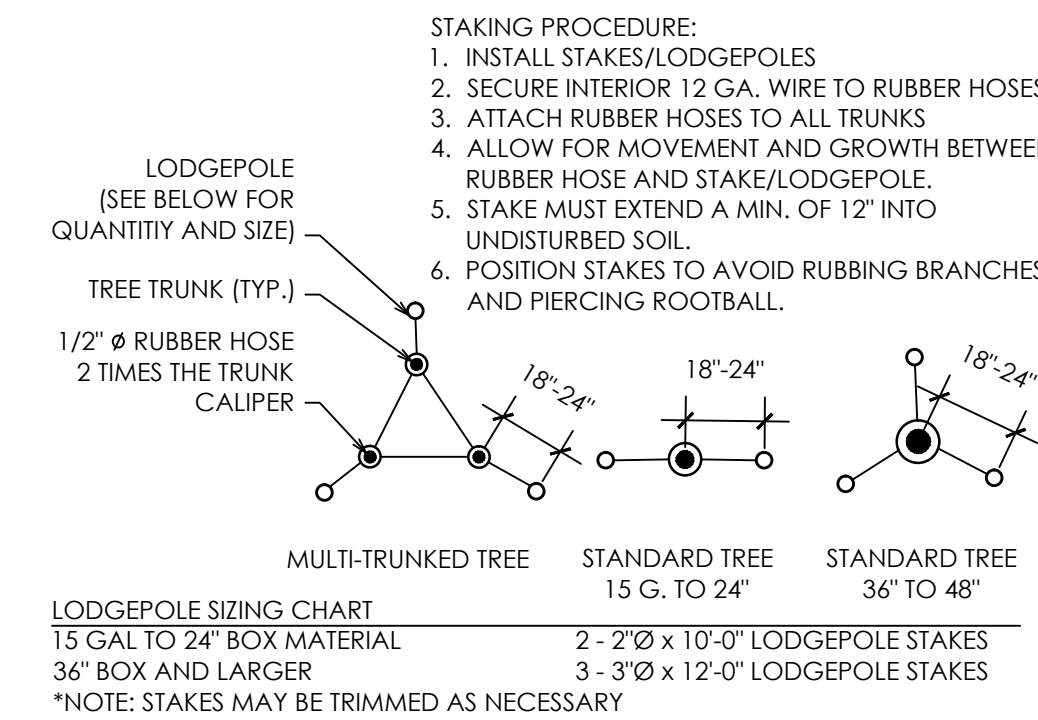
STAKING PROCEDURE:
1. INSTALL STAKES/LODGEPOLES
2. SECURE INTERIOR 12 GA. WIRE TO RUBBER HOSES
3. ATTACH RUBBER HOSES TO ALL TRUNKS
4. ALLOW FOR MOVEMENT AND GROWTH BETWEEN RUBBER HOSE AND STAKE/LODGEPOLE.
5. STAKE MUST EXTEND A MIN. OF 12" INTO UNDISTURBED SOIL.
6. POSITION STAKES TO AVOID RUBBING BRANCHES AND PIERCING ROOTBALL.

LODGEPOLE (SEE BELOW FOR QUANTITIY AND SIZE)

TREE TRUNK (TYP.)

1/2" ø RUBBER HOSE 2 TIMES THE TRUNK CALIPER

18"-24"

18"-24"

18"-24"

MULTI-TRUNKED TREE

STANDARD TREE 15 G. TO 24"

STANDARD TREE 36" TO 48"

LODGEPOLE SIZING CHART

| | |
|---|---|
| 15 GAL TO 24" BOX MATERIAL | 2 - 2"Ø x 10'-0" LODGEPOLE STAKES |
| 36" BOX AND LARGER | 3 - 3"Ø x 12'-0" LODGEPOLE STAKES |

*NOTE: STAKES MAY BE TRIMMED AS NECESSARY